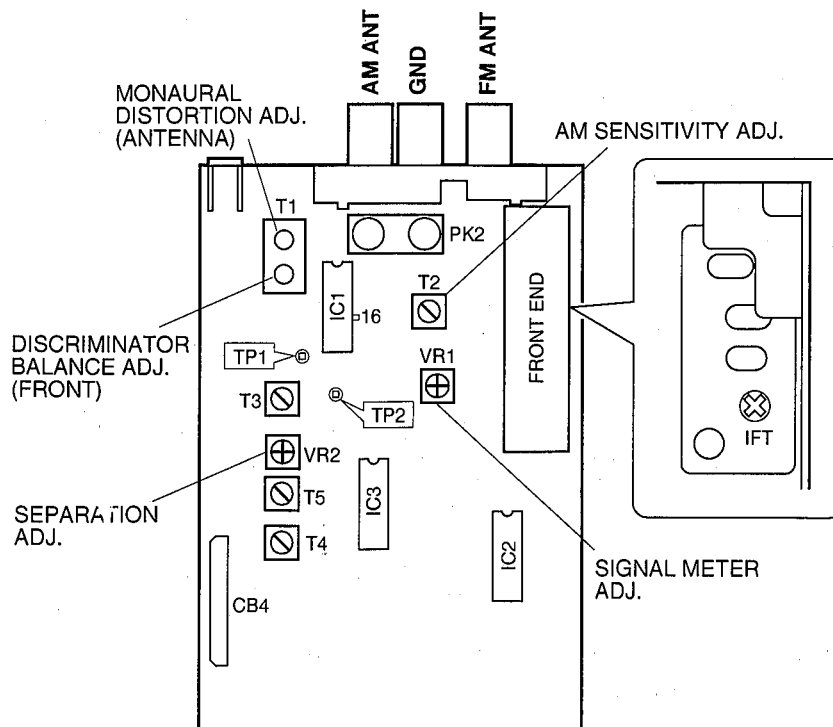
AM ANT
GND
FM ANT
MONAURAL DISTORTION ADJ. (ANTENNA)
AM SENSITIVITY ADJ.
T1
PK2
IC1
16
T2
FRONT END
DISCRIMINATOR BALANCE ADJ. (FRONT)
TP1
VR1
T3
TP2
IFT
VR2
SEPARATION ADJ.
T5
IC3
T4
IC2
SIGNAL METER ADJ.
CB4